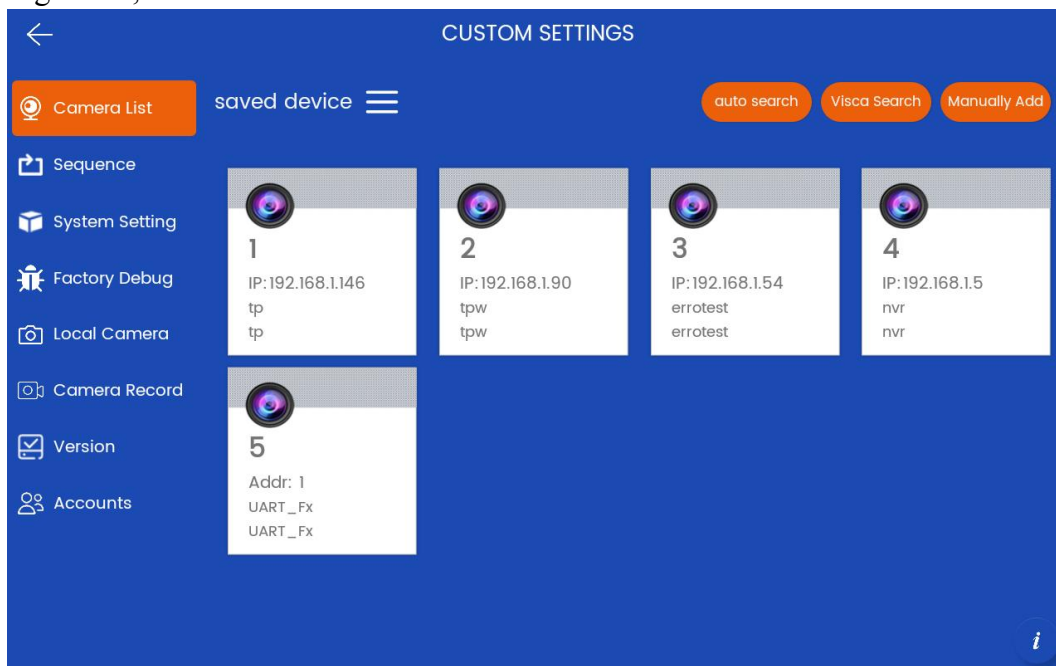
CUSTOM SETTINGS

Camera List

Sequence

System Setting

Factory Debug

Local Camera

Camera Record

Version

Accounts

saved device

auto search

Visca Search

Manually Add

1
IP:192.168.1.146
tp
tp

2
IP:192.168.1.90
tpw
tpw

3
IP:192.168.1.54
errotest
errotest

4
IP:192.168.1.5
nvr
nvr

5
Addr: 1
UART_Fx
UART_Fx

i